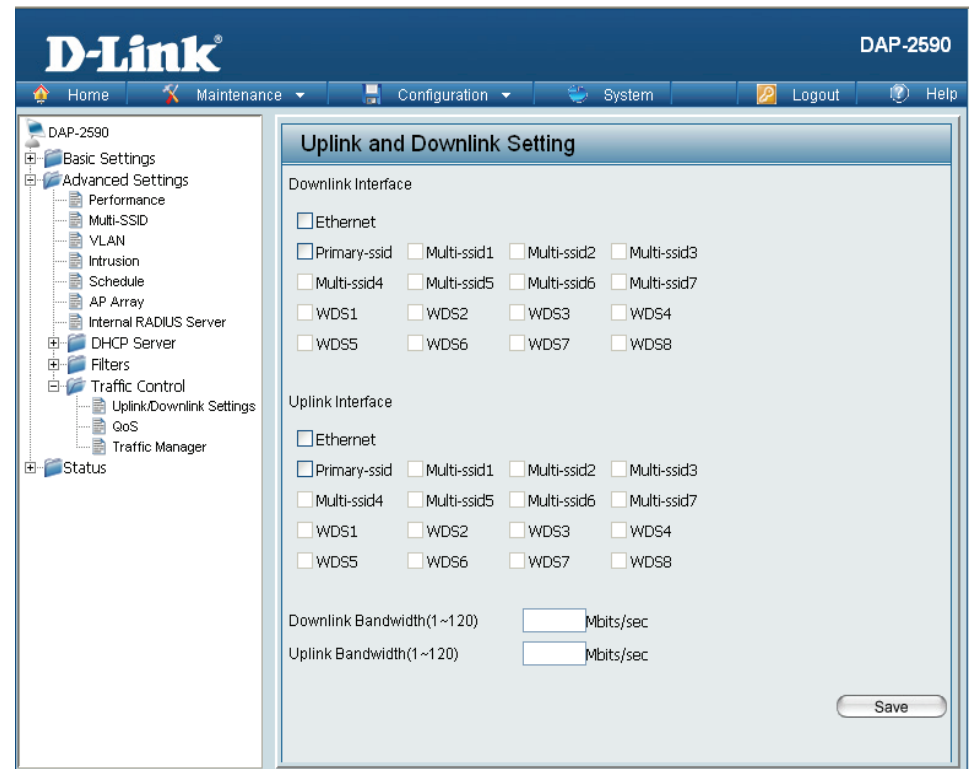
D-Link®

DAP-2590

Home Maintenance ▾ Configuration ▾ System Logout Help

DAP-2590
Basic Settings
Advanced Settings
Performance
Multi-SSID
VLAN
Intrusion
Schedule
AP Array
Internal RADIUS Server
DHCP Server
Filters
Traffic Control
Uplink/Downlink Settings
QoS
Traffic Manager
Status

Uplink and Downlink Setting

Downlink Interface

Ethernet
Primary-ssid Multi-ssid1 Multi-ssid2 Multi-ssid3
Multi-ssid4 Multi-ssid5 Multi-ssid6 Multi-ssid7
WDS1 WDS2 WDS3 WDS4
WDS5 WDS6 WDS7 WDS8

Uplink Interface

Ethernet
Primary-ssid Multi-ssid1 Multi-ssid2 Multi-ssid3
Multi-ssid4 Multi-ssid5 Multi-ssid6 Multi-ssid7
WDS1 WDS2 WDS3 WDS4
WDS5 WDS6 WDS7 WDS8

Downlink Bandwidth(1~120) Mbits/sec
Uplink Bandwidth(1~120) Mbits/sec

Save